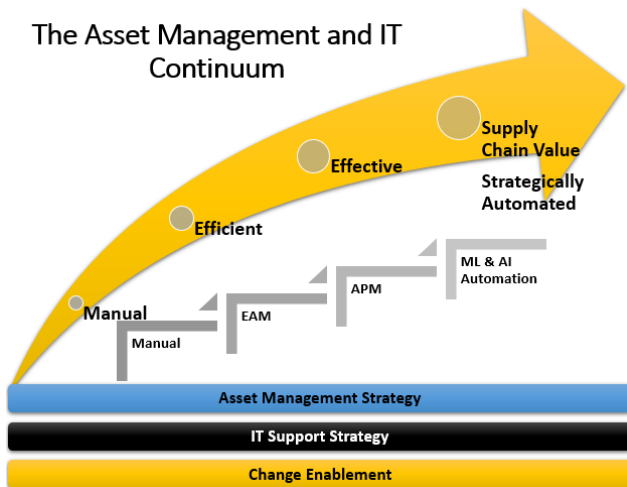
The Asset Management and IT Continuum

Manual

Efficient

Effective

Supply Chain Value

Strategically Automated

Manual

EAM

APM

ML & AI Automation

Asset Management Strategy

IT Support Strategy

Change Enablement